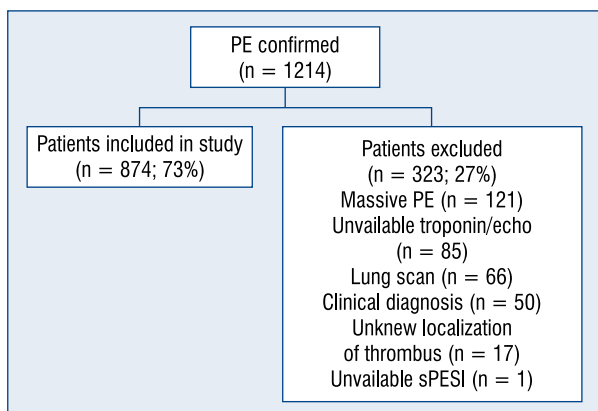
PE confirmed
(n = 1214)

Patients included in study
(n = 874; 73%)

Patients excluded
(n = 323; 27%)
Massive PE (n = 121)
Unvailable troponin/echo
(n = 85)
Lung scan (n = 66)
Clinical diagnosis (n = 50)
Unknew localization
of thrombus (n = 17)
Unvailable sPESI (n = 1)